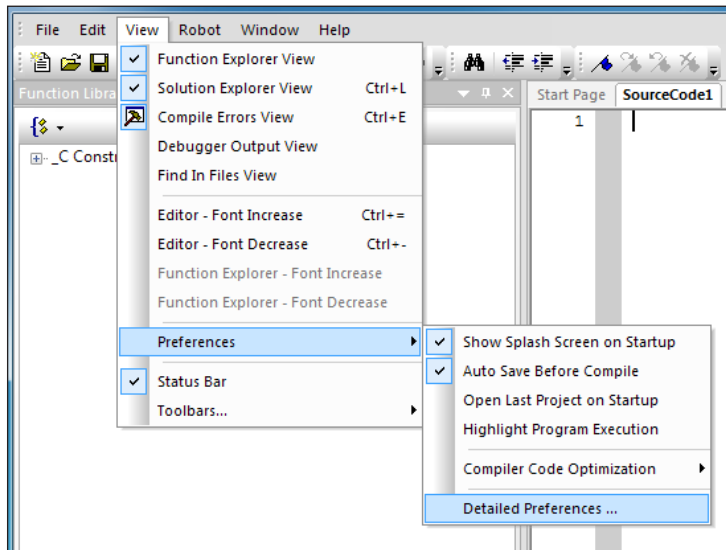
File Edit View Robot Window Help

Function Libra

_C Constr

Function Explorer View
Solution Explorer View Ctrl+L
Compile Errors View Ctrl+E
Debugger Output View
Find In Files View
Editor - Font Increase Ctrl+=
Editor - Font Decrease Ctrl+-
Function Explorer - Font Increase
Function Explorer - Font Decrease
Preferences
Status Bar
Toolbars...

Start Page SourceCode1

1

Show Splash Screen on Startup
Auto Save Before Compile
Open Last Project on Startup
Highlight Program Execution
Compiler Code Optimization
Detailed Preferences ...